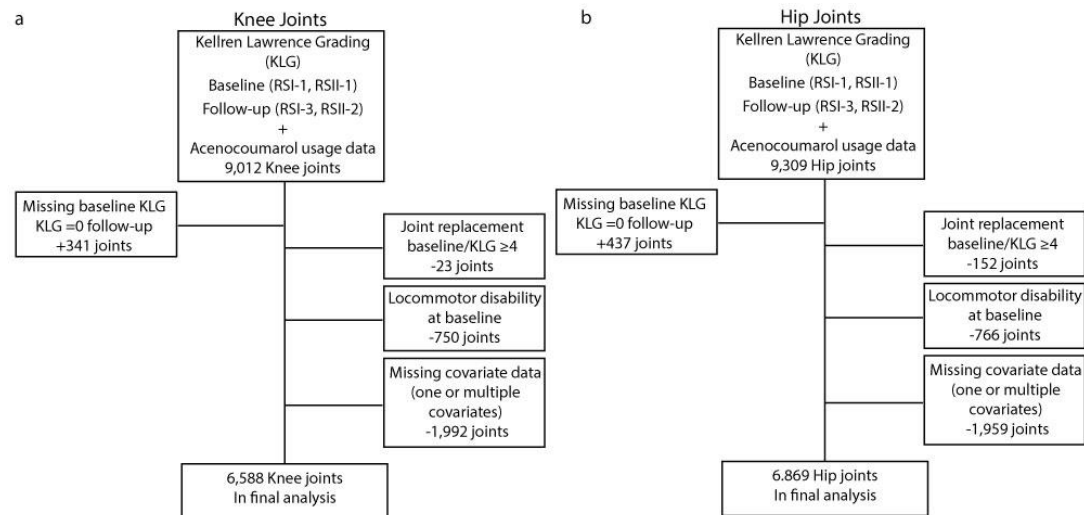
a

Knee Joints

Kellren Lawrence Grading (KLG)
Baseline (RSI-1, RSII-1)
Follow-up (RSI-3, RSII-2)
+
Acenocoumarol usage data
9,012 Knee joints

Missing baseline KLG
KLG =0 follow-up
+341 joints

Joint replacement baseline/KLG ≥4
-23 joints

Locommotor disability at baseline
-750 joints

Missing covariate data (one or multiple covariates)
-1,992 joints

6,588 Knee joints
In final analysis

b

Hip Joints

Kellren Lawrence Grading (KLG)
Baseline (RSI-1, RSII-1)
Follow-up (RSI-3, RSII-2)
+
Acenocoumarol usage data
9,309 Hip joints

Missing baseline KLG
KLG =0 follow-up
+437 joints

Joint replacement baseline/KLG ≥4
-152 joints

Locommotor disability at baseline
-766 joints

Missing covariate data (one or multiple covariates)
-1,959 joints

6.869 Hip joints
In final analysis